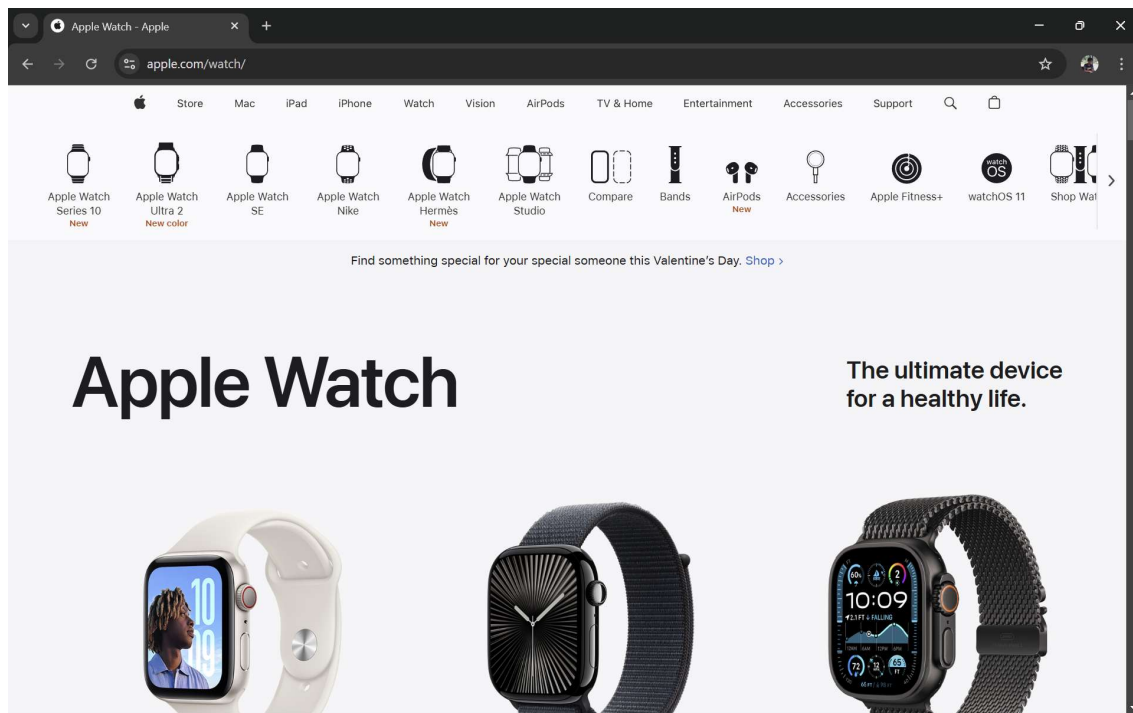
Apple Watch - Apple

apple.com/watch/

Store Mac iPad iPhone Watch Vision AirPods TV & Home Entertainment Accessories Support

Apple Watch Series 10
New

Apple Watch Ultra 2
New color

Apple Watch SE

Apple Watch Nike

Apple Watch Hermès
New

Apple Watch Studio

Compare

Bands

AirPods
New

Accessories

Apple Fitness+

watch OS

watchOS 11

Shop Wat

Find something special for your special someone this Valentine's Day. Shop >

Apple Watch

The ultimate device for a healthy life.

10
09

10:09